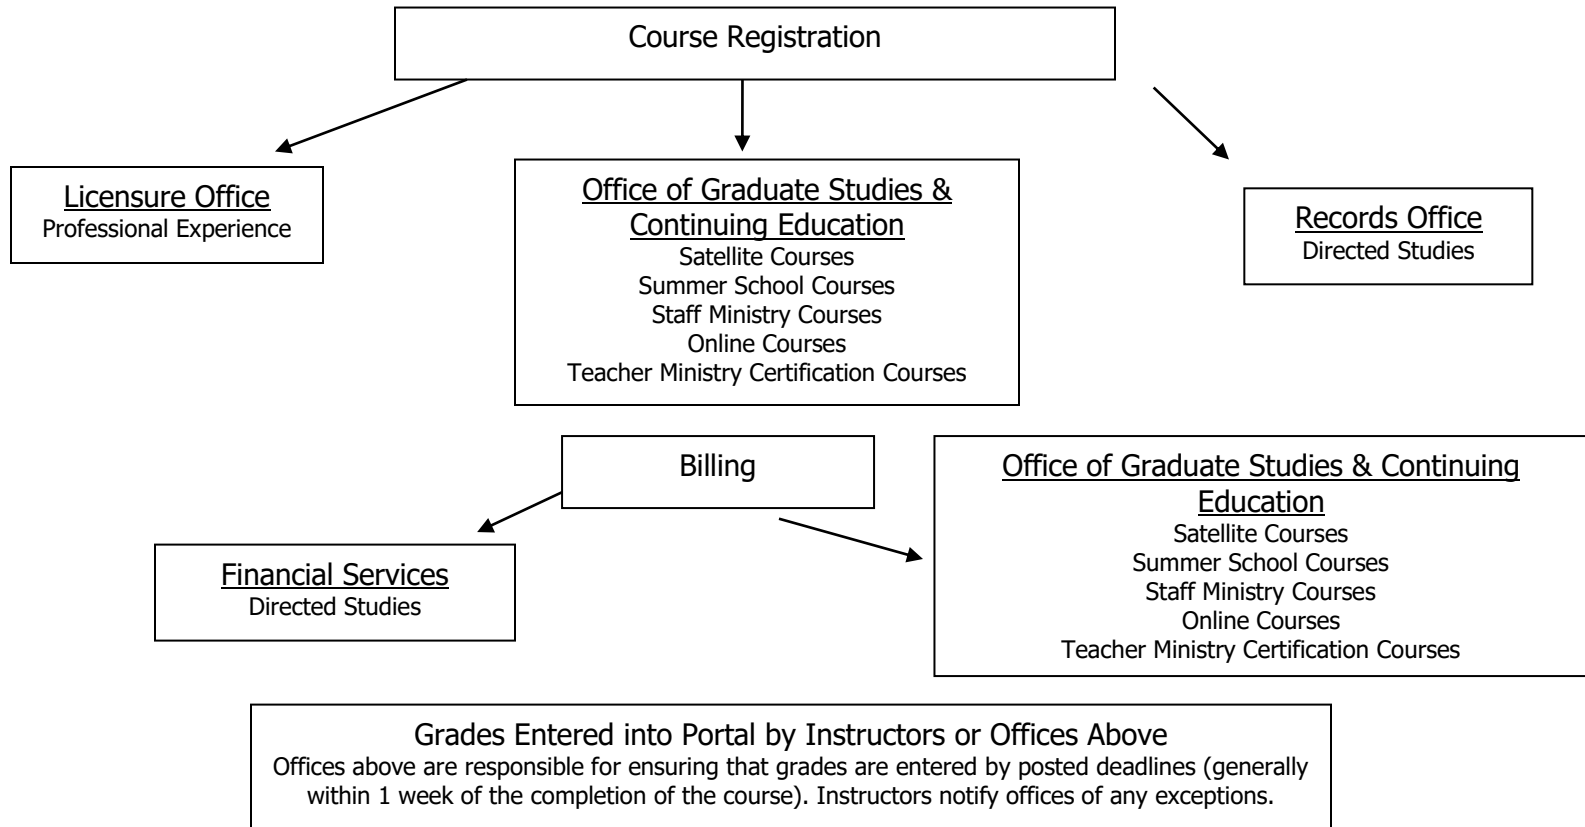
Course Registration

Licensure Office
Professional Experience

Office of Graduate Studies & Continuing Education
Satellite Courses
Summer School Courses
Staff Ministry Courses
Online Courses
Teacher Ministry Certification Courses

Records Office
Directed Studies

Billing

Financial Services
Directed Studies

Office of Graduate Studies & Continuing Education
Satellite Courses
Summer School Courses
Staff Ministry Courses
Online Courses
Teacher Ministry Certification Courses

Grades Entered into Portal by Instructors or Offices Above
Offices above are responsible for ensuring that grades are entered by posted deadlines (generally within 1 week of the completion of the course). Instructors notify offices of any exceptions.